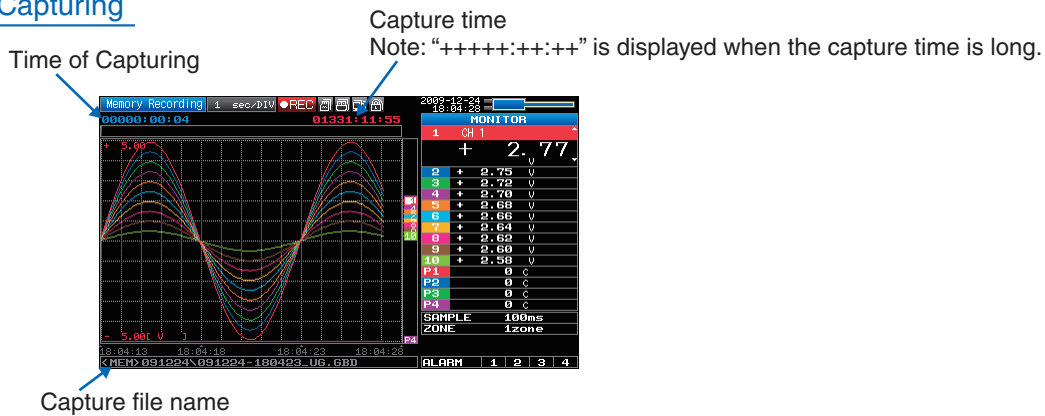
Capturing

Capture time
Note: "+++++:++:++" is displayed when the capture time is long.

Time of Capturing

Memory Recording 1 sec/DIV ●REC
00000:00:04 01331:11:55
2009-12-24 18:04:28
MONITOR
1 CH 1
+ 2.77 V
+ 5.00
2 + 2.75 V
3 + 2.72 V
4 + 2.70 V
5 + 2.68 V
6 + 2.66 V
7 + 2.64 V
8 + 2.62 V
9 + 2.60 V
10 + 2.58 V
P1 0 C
P2 0 C
P3 0 C
P4 0 C
SAMPLE 100ms
ZONE 1zone
- 5.00[ V ]
P4
18:04:13 18:04:18 18:04:23 18:04:28
<MEM>091224\091224-180423_UG.GBD
ALARM 1 2 3 4

Capture file name